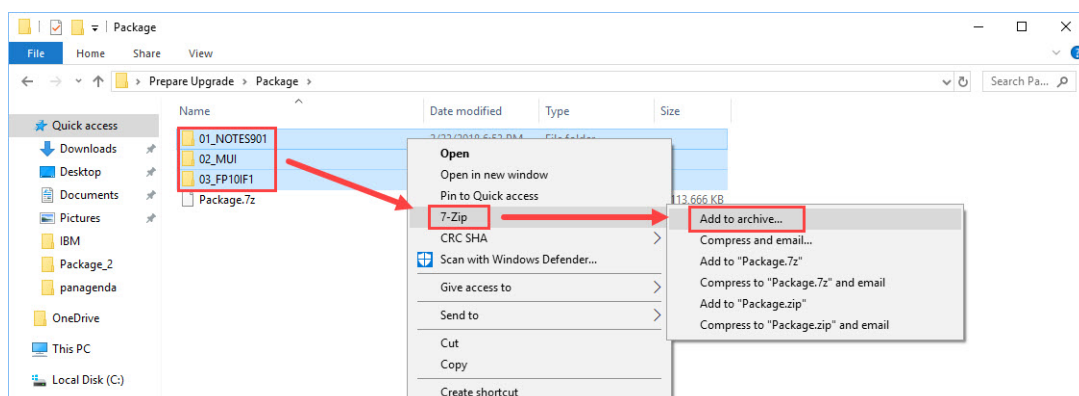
Package

File Home Share View

Prepare Upgrade › Package ›

Search Pa...

Name

Date modified

Type

Size

Quick access

Downloads

Desktop

Documents

Pictures

IBM

Package_2

panagenda

OneDrive

This PC

Local Disk (C:)

01_NOTES901

02_MUI

03_FP10IF1

Package.7z

2/22/2018 6:52 PM

File folder

113,666 KB

Open

Open in new window

Pin to Quick access

7-Zip

CRC SHA

Scan with Windows Defender...

Give access to

Send to

Cut

Copy

Create shortcut

Add to archive...

Compress and email...

Add to "Package.7z"

Compress to "Package.7z" and email

Add to "Package.zip"

Compress to "Package.zip" and email